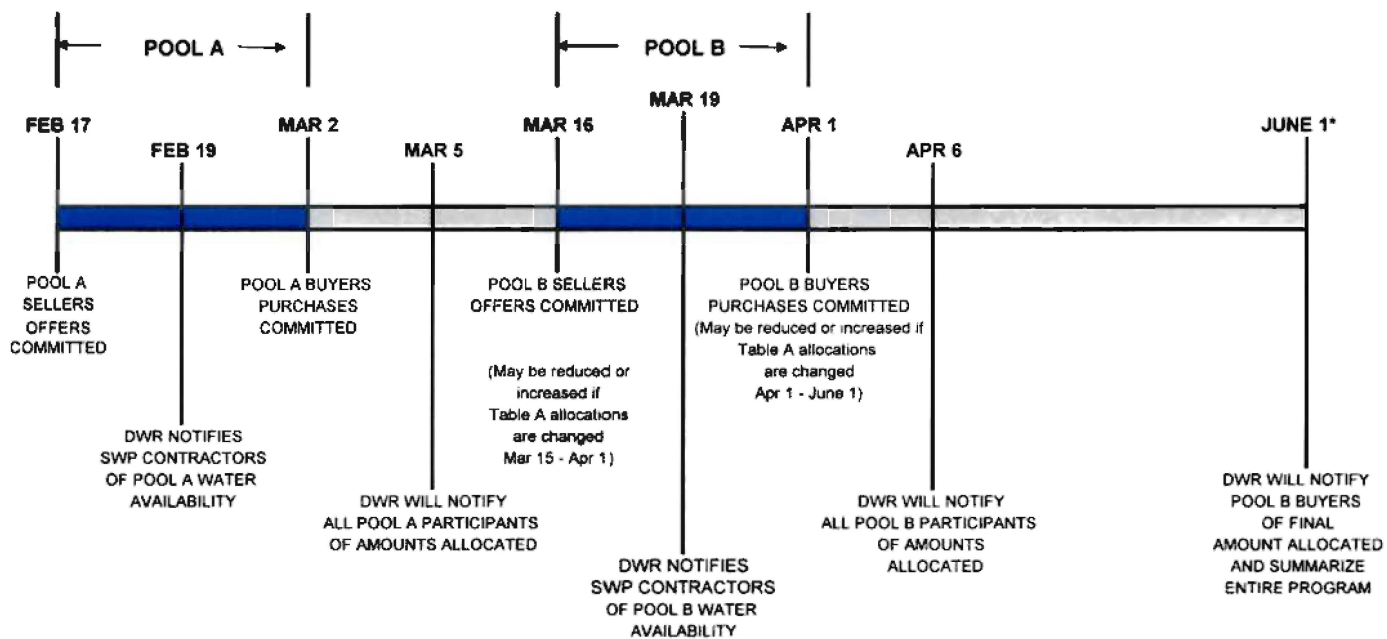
POOL A

POOL B

FEB 17

FEB 19

MAR 2

MAR 5

MAR 16

MAR 19

APR 1

APR 6

JUNE 1*

POOL A SELLERS OFFERS COMMITTED

DWR NOTIFIES SWP CONTRACTORS OF POOL A WATER AVAILABILITY

POOL A BUYERS PURCHASES COMMITTED

DWR WILL NOTIFY ALL POOL A PARTICIPANTS OF AMOUNTS ALLOCATED

POOL B SELLERS OFFERS COMMITTED

(May be reduced or increased if Table A allocations are changed Mar 15 - Apr 1)

DWR NOTIFIES SWP CONTRACTORS OF POOL B WATER AVAILABILITY

POOL B BUYERS PURCHASES COMMITTED (May be reduced or increased if Table A allocations are changed Apr 1 - June 1)

DWR WILL NOTIFY ALL POOL B PARTICIPANTS OF AMOUNTS ALLOCATED

DWR WILL NOTIFY POOL B BUYERS OF FINAL AMOUNT ALLOCATED AND SUMMARIZE ENTIRE PROGRAM